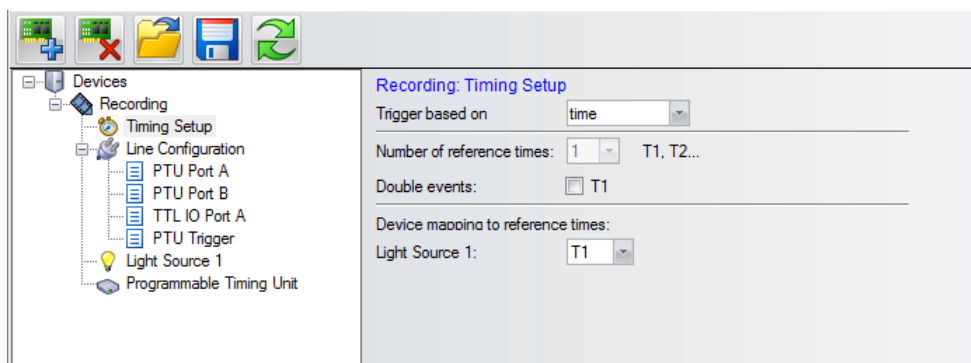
Devices
Recording
Timing Setup
Line Configuration
PTU Port A
PTU Port B
TTL IO Port A
PTU Trigger
Light Source 1
Programmable Timing Unit

Recording: Timing Setup
Trigger based on
time
Number of reference times:
1
T1, T2...
Double events:
T1
Device mapping to reference times:
Light Source 1:
T1